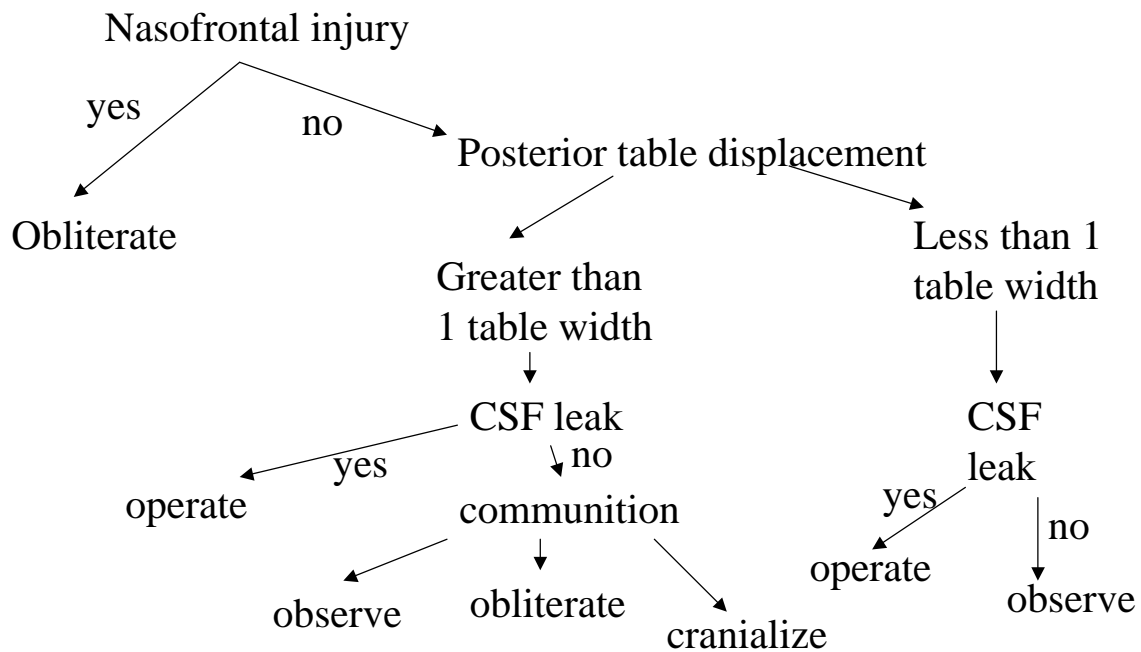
Nasofrontal injury

yes

no

Obliterate

Posterior table displacement

Greater than 1 table width

Less than 1 table width

CSF leak

yes

no

operate

communition

observe

obliterate

cranialize

CSF leak

yes

no

operate

observe